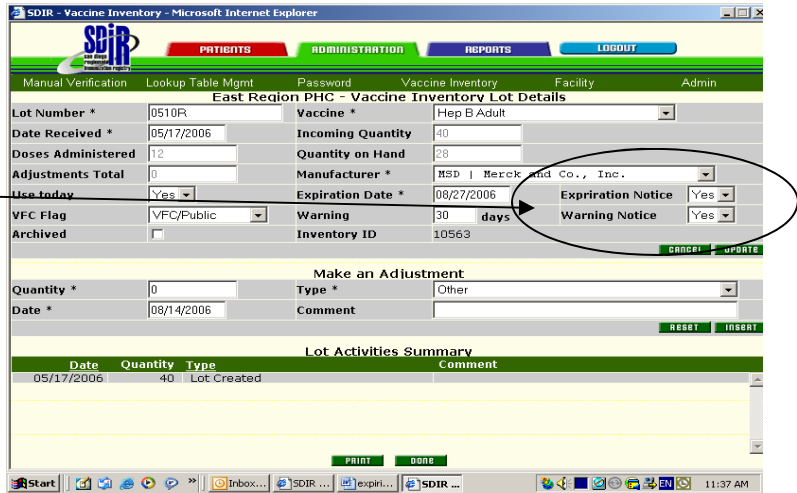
SDIR - Vaccine Inventory - Microsoft Internet Explorer

SDIR

PATIENTS ADMINISTRATION REPORTS LOGOUT

Manual Verification Lookup Table Mgmt Password Vaccine Inventory Facility Admin

East Region PHC - Vaccine Inventory Lot Details

| Lot Number * | 0510R | Vaccine * | Hep B Adult | | |
|---|---|---|---|---|---|
| Date Received * | 05/17/2006 | Incoming Quantity | 40 | | |
| Doses Administered | 12 | Quantity on Hand | 28 | | |
| Adjustments Total | 0 | Manufacturer * | MSD \| Merck and Co., Inc. | | |
| Use today | Yes | Expiration Date * | 08/27/2006 | Expiration Notice | Yes |
| VFC Flag | VFC/Public | Warning | 30 days | Warning Notice | Yes |
| Archived | | Inventory ID | 10563 | | |

CANCEL UPDATE

Make an Adjustment

| Quantity * | 0 | Type * | Other |
|---|---|---|---|
| Date * | 08/14/2006 | Comment | |

RESET INSERT

Lot Activities Summary

| Date | Quantity | Type | Comment |
|---|---|---|---|
| 05/17/2006 | 40 | Lot Created | |

PRINT DONE

Start Inbox... SDIR ... expiri... SDIR ... EN 11:37 AM